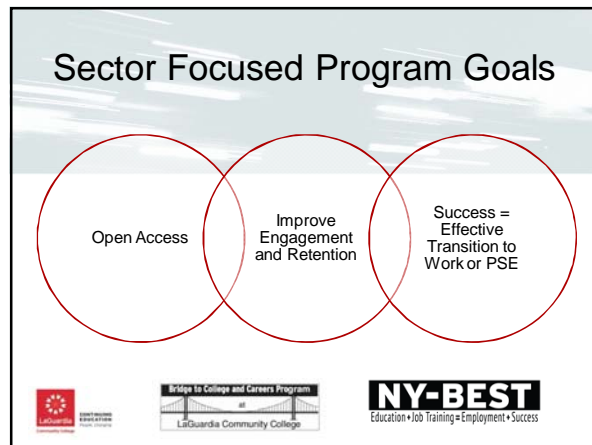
Sector Focused Program Goals

Open Access

Improve Engagement and Retention

Success = Effective Transition to Work or PSE

LaGuardia Community College
CONTINUING EDUCATION
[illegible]

Bridge to College and Careers Program at LaGuardia Community College

NY-BEST
Education • Job Training = Employment • Success